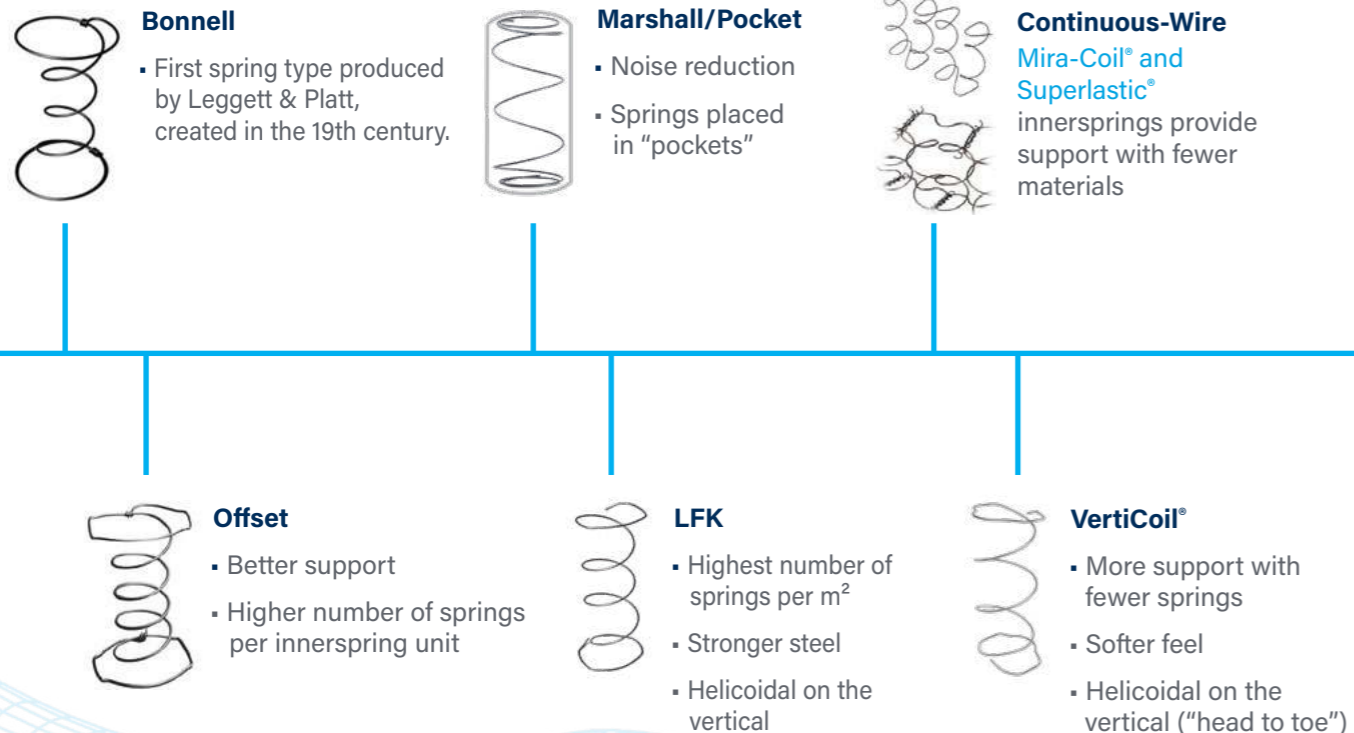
Bonnell

- First spring type produced by Leggett & Platt, created in the 19th century.

Marshall/Pocket

- Noise reduction
- Springs placed in "pockets"

Continuous-Wire

Mira-Coil® and Superlastic® innersprings provide support with fewer materials

Offset

- Better support
- Higher number of springs per innerspring unit

LFK

- Highest number of springs per $m^2$
- Stronger steel
- Helicoidal on the vertical

VertiCoil®

- More support with fewer springs
- Softer feel
- Helicoidal on the vertical ("head to toe")